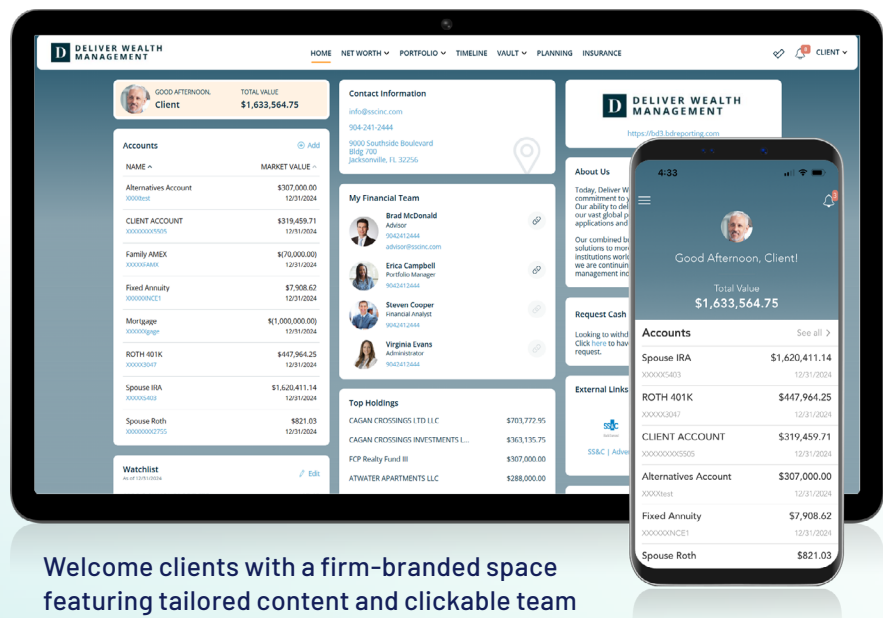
D DELIVER WEALTH MANAGEMENT

HOME NET WORTH PORTFOLIO TIMELINE VAULT PLANNING INSURANCE CLIENT

GOOD AFTERNOON, Client
TOTAL VALUE $1,633,564.75

Accounts
Add

| NAME | MARKET VALUE |
|---|---|
| Alternatives Account XXXXtest | $307,000.00 12/31/2024 |
| CLIENT ACCOUNT XXXXXXX5505 | $319,459.71 12/31/2024 |
| Family AMEX XXXXXAMEX | $(70,000.00) 12/31/2024 |
| Fixed Annuity XXXXXXNCE1 | $7,908.62 12/31/2024 |
| Mortgage XXXXXtgage | $(1,000,000.00) 12/31/2024 |
| ROTH 401K XXXXX3047 | $447,964.25 12/31/2024 |
| Spouse IRA XXXXX5403 | $1,620,411.14 12/31/2024 |
| Spouse Roth XXXXXXXX2755 | $821.03 12/31/2024 |

Watchlist
As of 12/31/2024
Edit

Contact Information
info@sscinc.com
904-241-2444
9000 Southside Boulevard
Bldg 700
Jacksonville, FL 32256

My Financial Team
Brad McDonald
Advisor
9042412444
advisor@sscinc.com
Erica Campbell
Portfolio Manager
9042412444
Steven Cooper
Financial Analyst
9042412444
Virginia Evans
Administrator
9042412444

Top Holdings
| CAGAN CROSSINGS LTD LLC | $703,772.95 |
|---|---|
| CAGAN CROSSINGS INVESTMENTS L... | $363,135.75 |
| FCP Realty Fund III | $307,000.00 |
| ATWATER APARTMENTS LLC | $288,000.00 |

D DELIVER WEALTH MANAGEMENT
https://bd3.bdreporting.com

About Us
Today, Deliver W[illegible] commitment to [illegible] Our ability to del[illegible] our vast global p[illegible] applications and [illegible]
Our combined b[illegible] solutions to me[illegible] institutions worl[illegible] we are continuin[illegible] management in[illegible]

Request Cash
Looking to withd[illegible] Click here to ha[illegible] request.

External Links
SS&C | Adve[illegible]

4:33
Good Afternoon, Client!
Total Value
$1,633,564.75

Accounts See all
| Spouse IRA XXXXX5403 | $1,620,411.14 12/31/2024 |
|---|---|
| ROTH 401K XXXXX3047 | $447,964.25 12/31/2024 |
| CLIENT ACCOUNT XXXXXXX5505 | $319,459.71 12/31/2024 |
| Alternatives Account XXXXtest | $307,000.00 12/31/2024 |
| Fixed Annuity XXXXXXNCE1 | $7,908.62 12/31/2024 |
| Spouse Roth | $821.03 |

Welcome clients with a firm-branded space featuring tailored content and clickable team